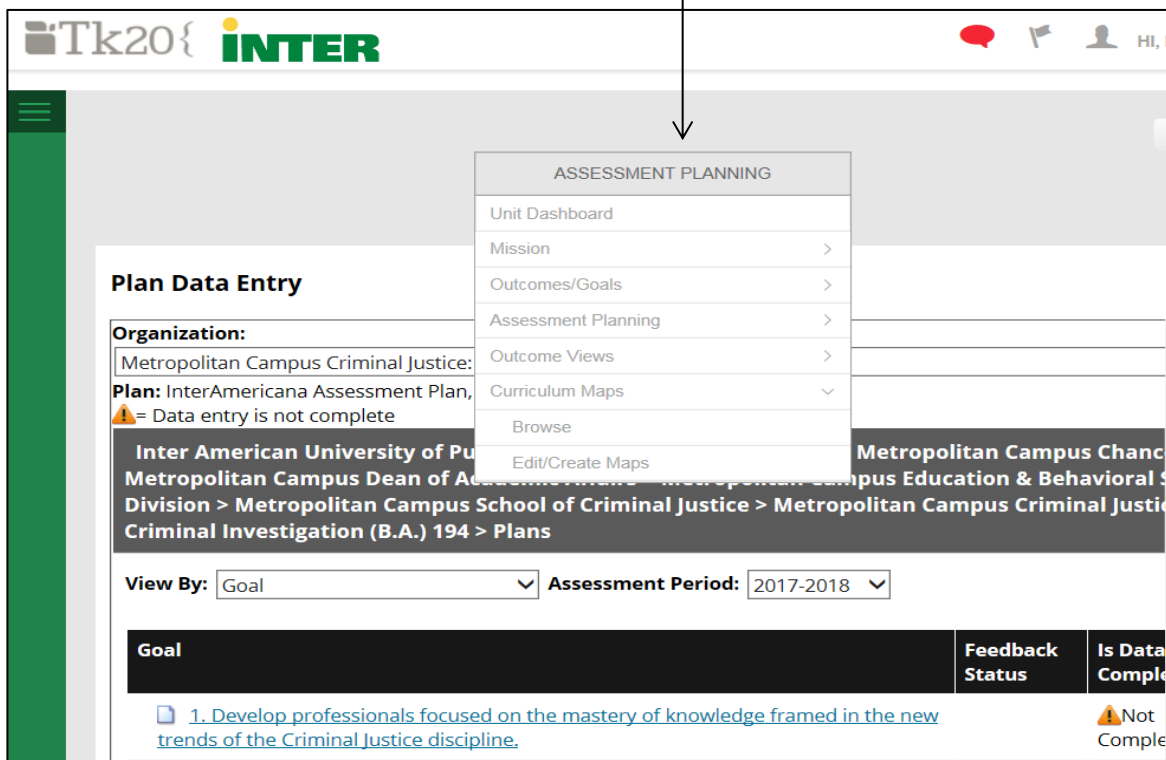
Tk20{ INTER

HI, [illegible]

ASSESSMENT PLANNING
Unit Dashboard
Mission
Outcomes/Goals
Assessment Planning
Outcome Views
Curriculum Maps
Browse
Edit/Create Maps

Plan Data Entry

Organization:
Metropolitan Campus Criminal Justice:
Plan: InterAmericana Assessment Plan,
= Data entry is not complete

Inter American University of Pu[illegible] Metropolitan Campus Chanc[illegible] Metropolitan Campus Dean of Ac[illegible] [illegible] Campus Education & Behavioral S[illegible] Division > Metropolitan Campus School of Criminal Justice > Metropolitan Campus Criminal Justic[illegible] Criminal Investigation (B.A.) 194 > Plans

View By: Goal Assessment Period: 2017-2018

| Goal | Feedback Status | Is Data Comple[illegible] |
|---|---|---|
| 1. Develop professionals focused on the mastery of knowledge framed in the new trends of the Criminal Justice discipline. | | Not Comple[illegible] |